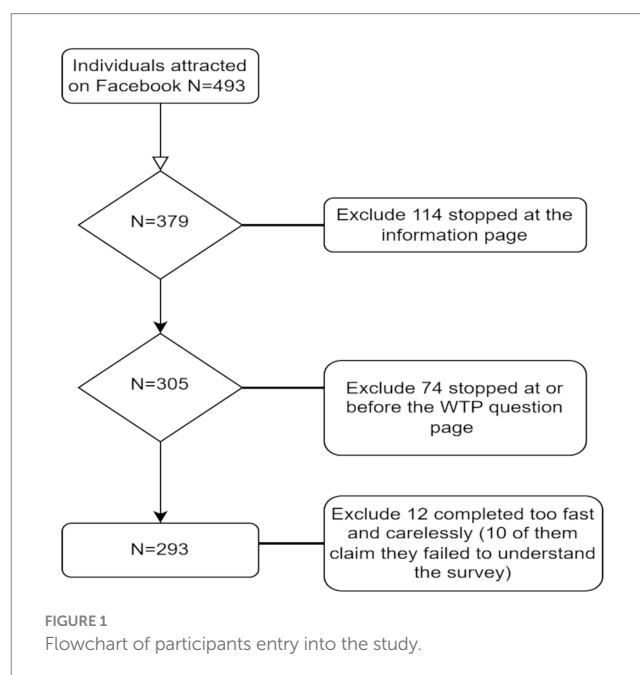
Individuals attracted on Facebook N=493

N=379

Exclude 114 stopped at the information page

N=305

Exclude 74 stopped at or before the WTP question page

N=293

Exclude 12 completed too fast and carelessly (10 of them claim they failed to understand the survey)

FIGURE 1
Flowchart of participants entry into the study.